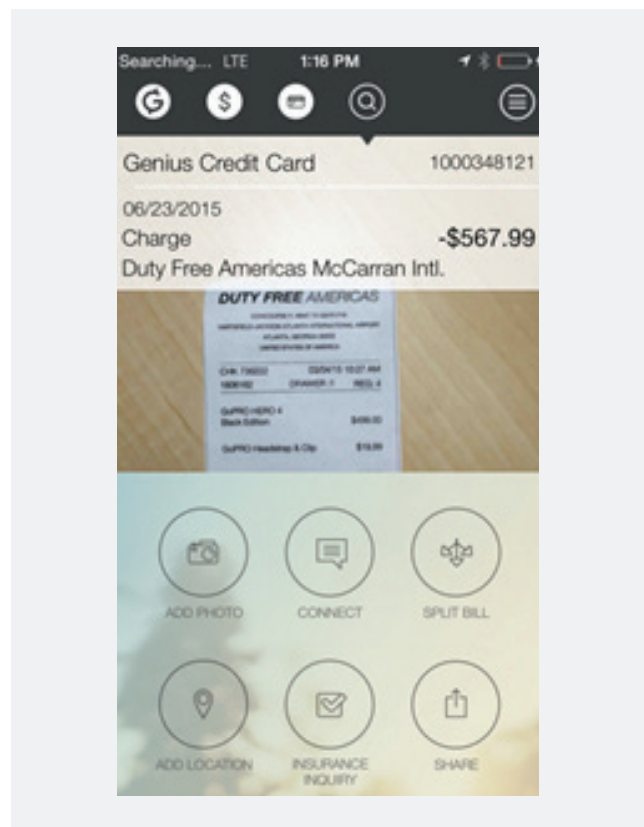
Searching... LTE 1:16 PM

Genius Credit Card 1000348121

06/23/2015
Charge -$567.99
Duty Free Americas McCarran Intl.

DUTY FREE AMERICAS

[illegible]

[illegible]

GoPRO HERO 4 Black Edition $499.00

GoPRO Headstrap & Clip $19.99

ADD PHOTO
CONNECT
SPLIT BILL
ADD LOCATION
INSURANCE INQUIRY
SHARE